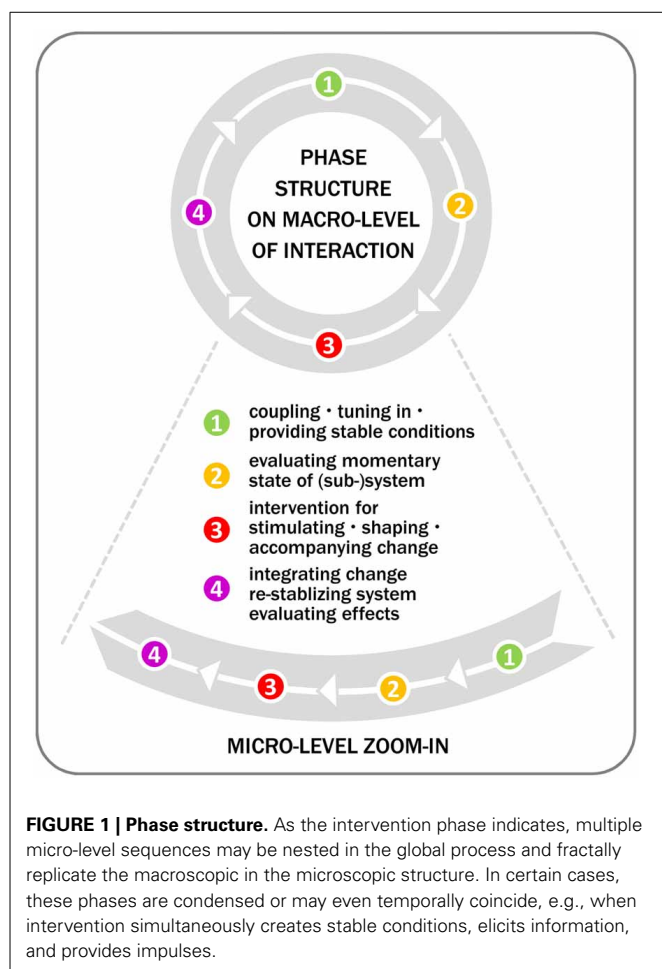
1

PHASE STRUCTURE ON MACRO-LEVEL OF INTERACTION

2

4

3

1 coupling • tuning in • providing stable conditions

2 evaluating momentary state of (sub-)system

3 intervention for stimulating • shaping • accompanying change

4 integrating change re-stablizing system evaluating effects

4

3

2

1

MICRO-LEVEL ZOOM-IN

**FIGURE 1 | Phase structure.** As the intervention phase indicates, multiple micro-level sequences may be nested in the global process and fractally replicate the macroscopic in the microscopic structure. In certain cases, these phases are condensed or may even temporally coincide, e.g., when intervention simultaneously creates stable conditions, elicits information, and provides impulses.